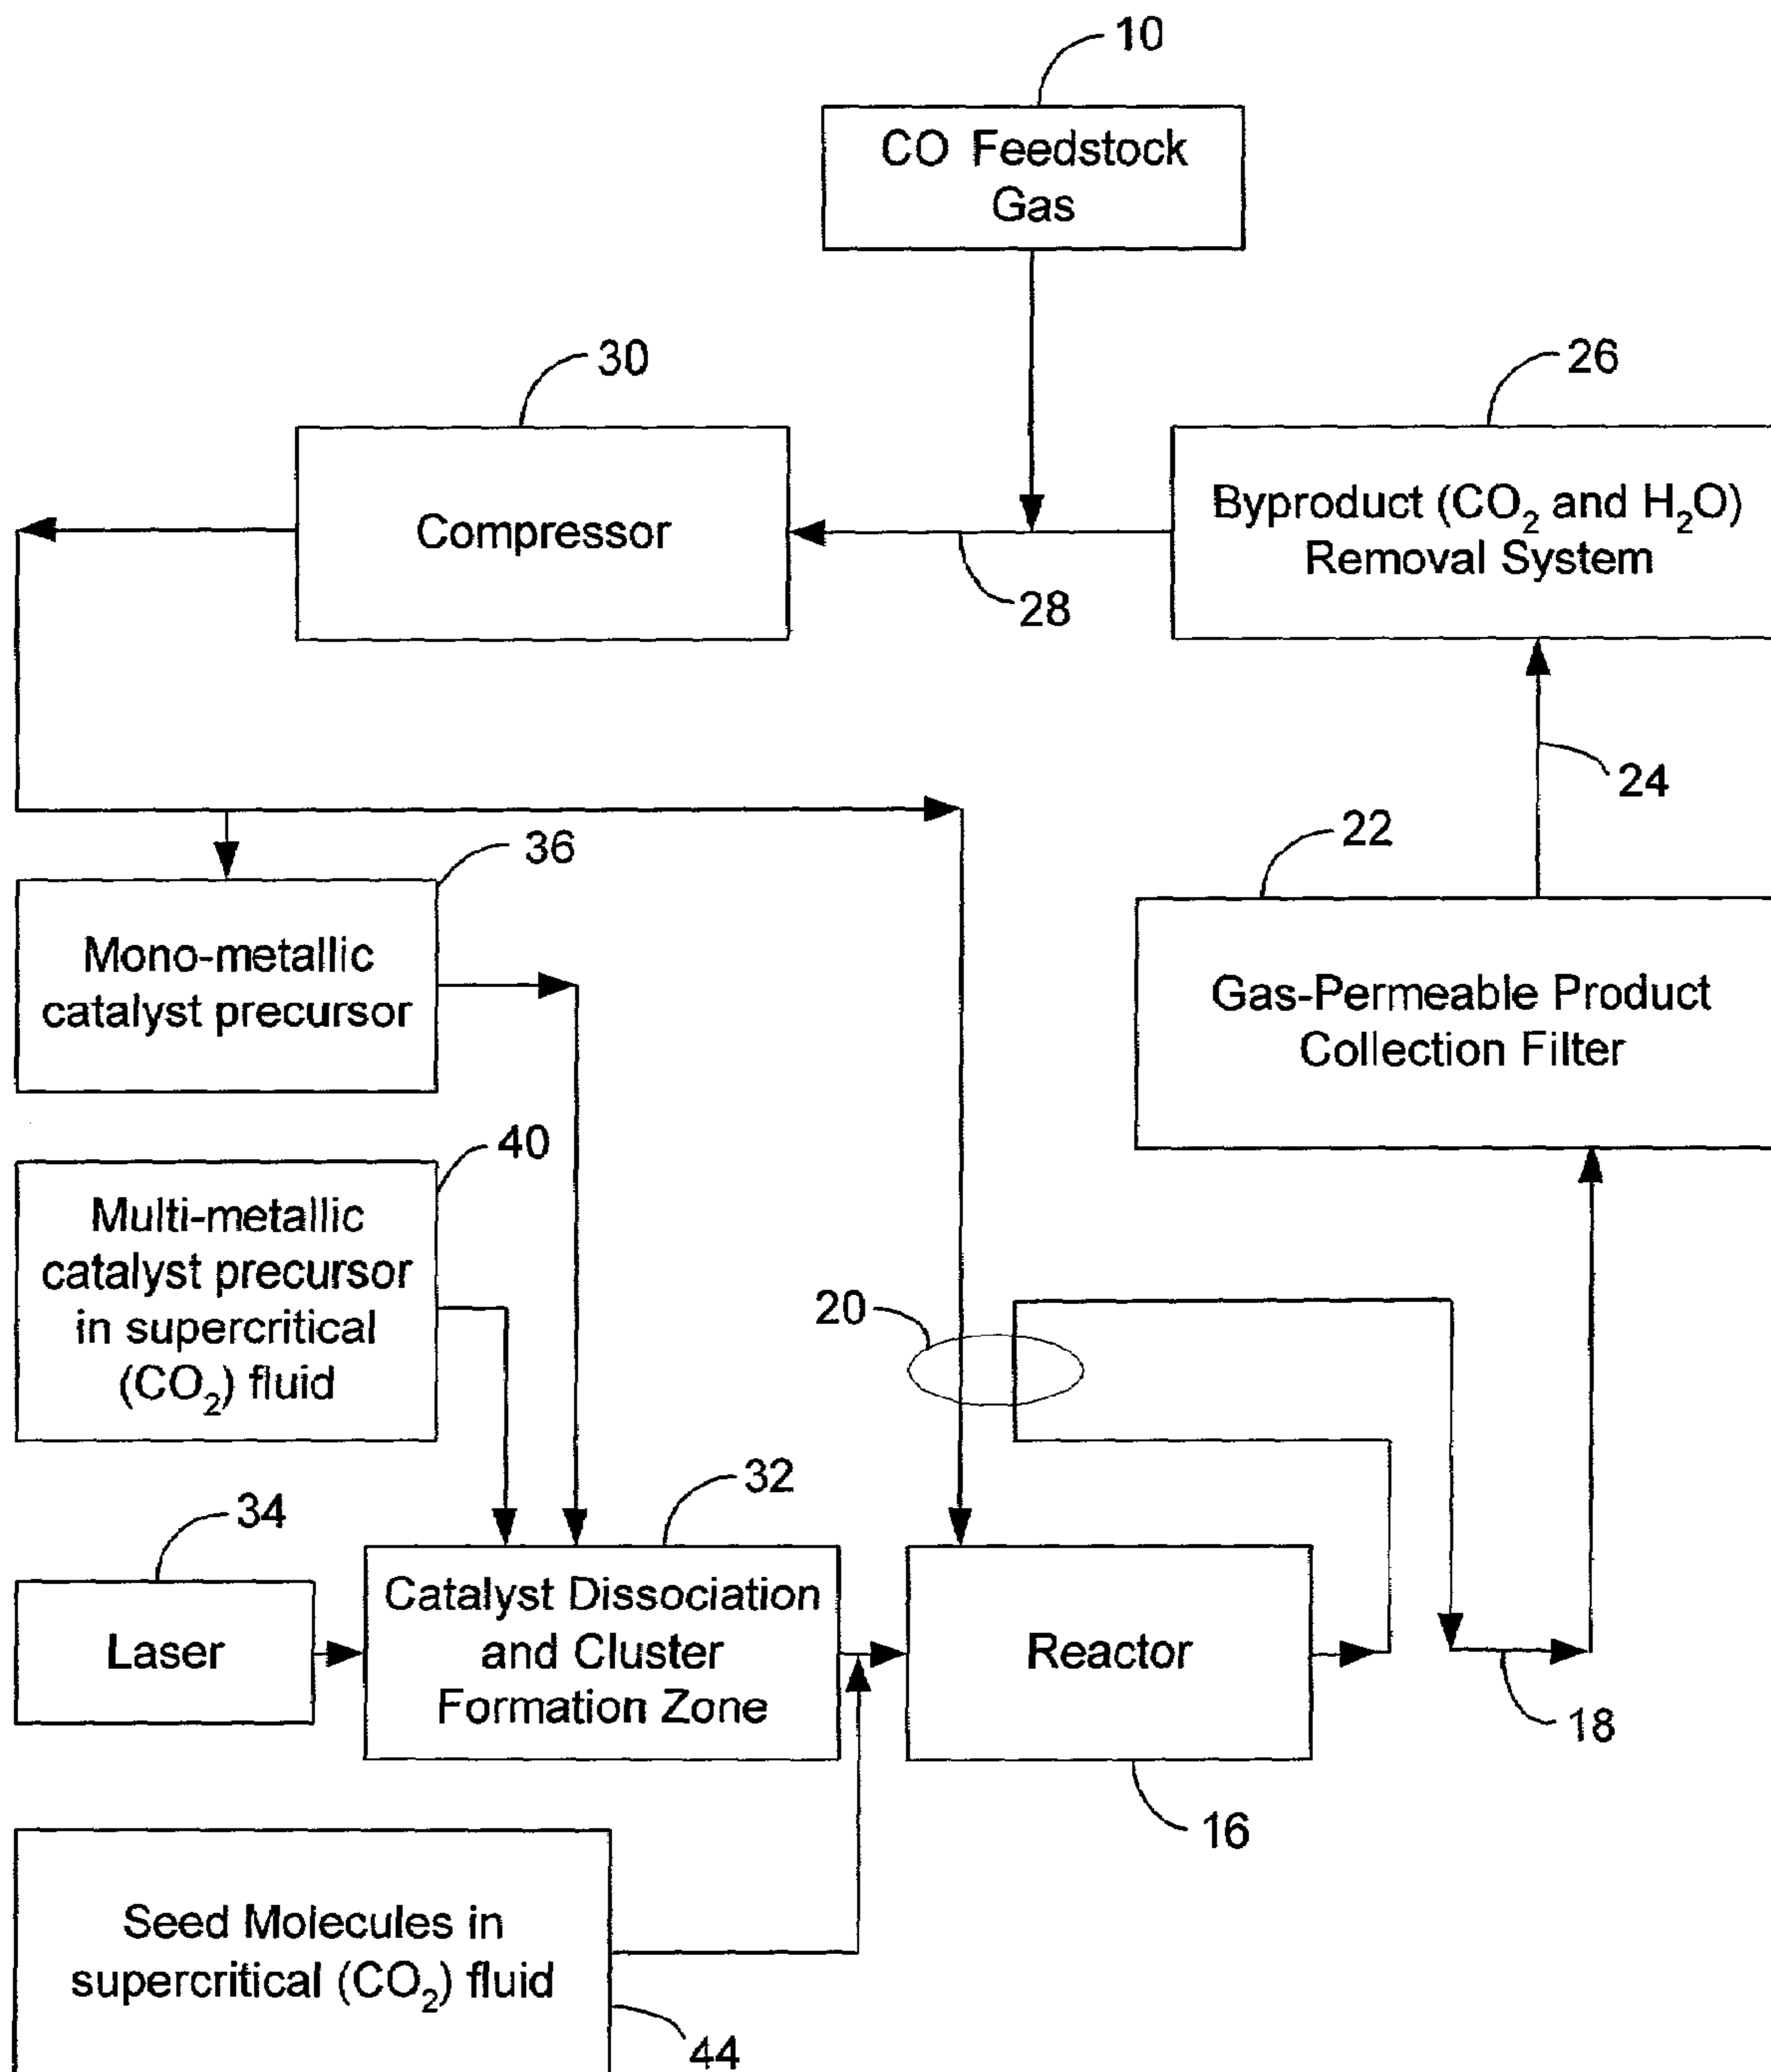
10

CO Feedstock Gas

30

26

Compressor

Byproduct ($CO_2$ and $H_2O$) Removal System

28

24

22

36

Mono-metallic catalyst precursor

Gas-Permeable Product Collection Filter

40

Multi-metallic catalyst precursor in supercritical ($CO_2$) fluid

20

32

34

Laser

Catalyst Dissociation and Cluster Formation Zone

Reactor

18

16

Seed Molecules in supercritical ($CO_2$) fluid

44